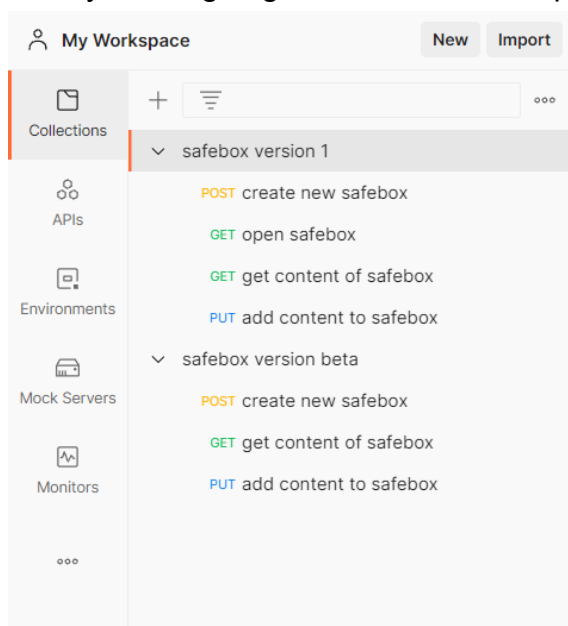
My Workspace

New

Import

Collections

APIs

Environments

Mock Servers

Monitors

safebox version 1

POST create new safebox

GET open safebox

GET get content of safebox

PUT add content to safebox

safebox version beta

POST create new safebox

GET get content of safebox

PUT add content to safebox